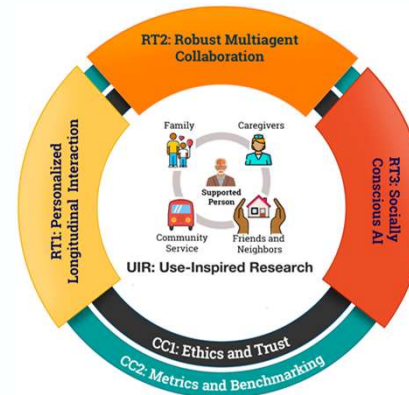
RT2: Robust Multiagent Collaboration

RT1: Personalized Longitudinal Interaction

RT3: Socially Conscious AI

Family

Caregivers

Supported Person

Community Service

Friends and Neighbors

UIR: Use-Inspired Research

CC1: Ethics and Trust

CC2: Metrics and Benchmarking